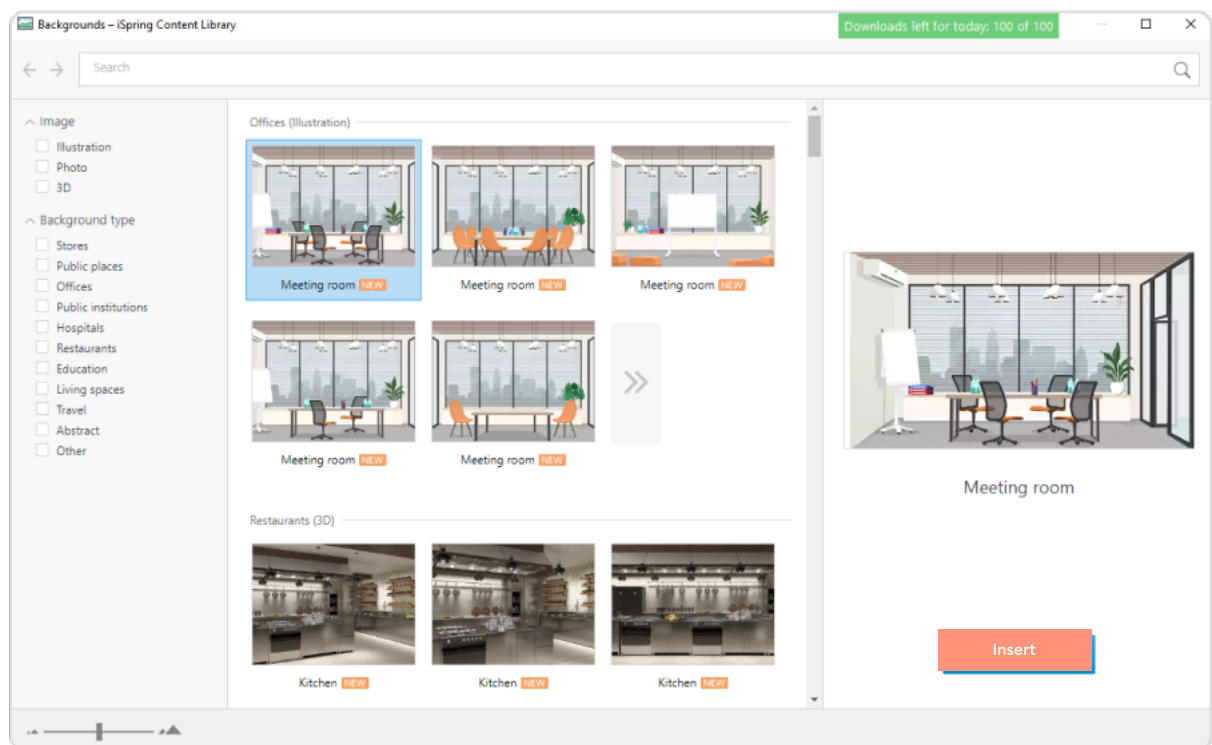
Backgrounds – iSpring Content Library

Downloads left for today: 100 of 100

Search

Image
Illustration
Photo
3D

Background type
Stores
Public places
Offices
Public institutions
Hospitals
Restaurants
Education
Living spaces
Travel
Abstract
Other

Offices (Illustration)

Meeting room NEW
Meeting room NEW
Meeting room NEW
Meeting room NEW
Meeting room NEW

Restaurants (3D)

Kitchen NEW
Kitchen NEW
Kitchen NEW

Meeting room

Insert